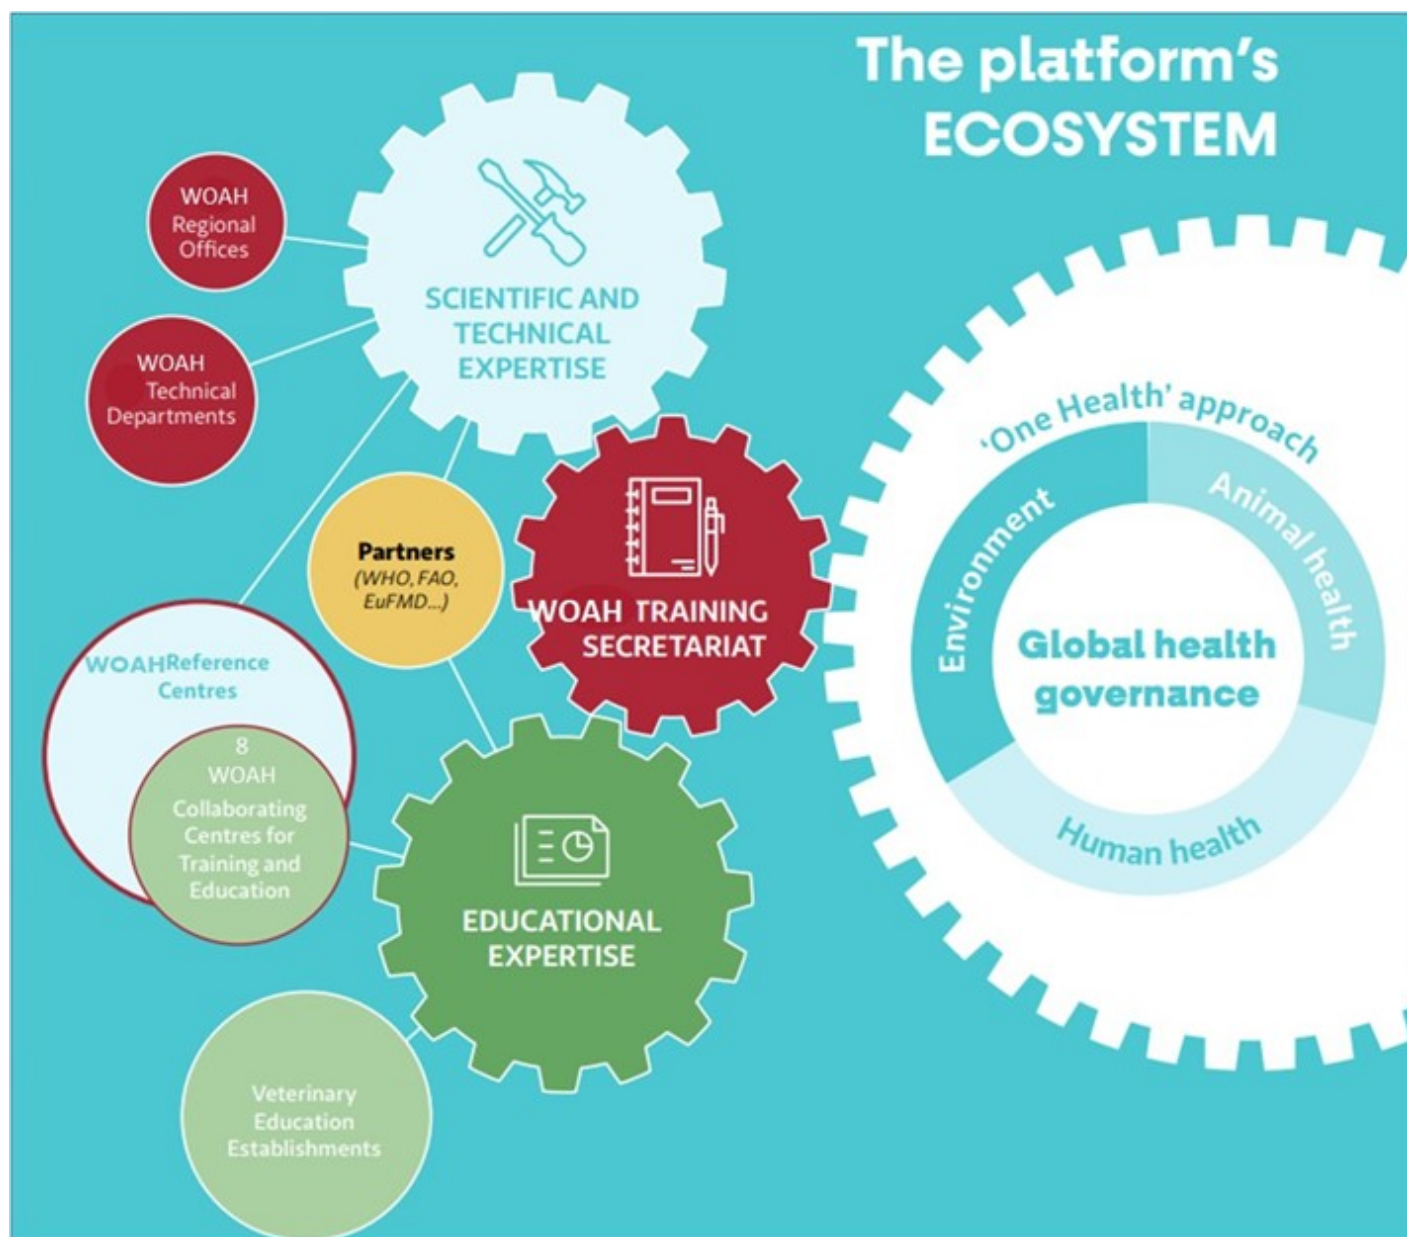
The platform's ECOSYSTEM

WOAH Regional Offices

WOAH Technical Departments

SCIENTIFIC AND TECHNICAL EXPERTISE

Partners (WHO, FAO, EuFMD...)

WOAH TRAINING SECRETARIAT

WOAHReference Centres

8 WOAH Collaborating Centres for Training and Education

EDUCATIONAL EXPERTISE

Veterinary Education Establishments

'One Health' approach

Environment

Animal health

Human health

Global health governance